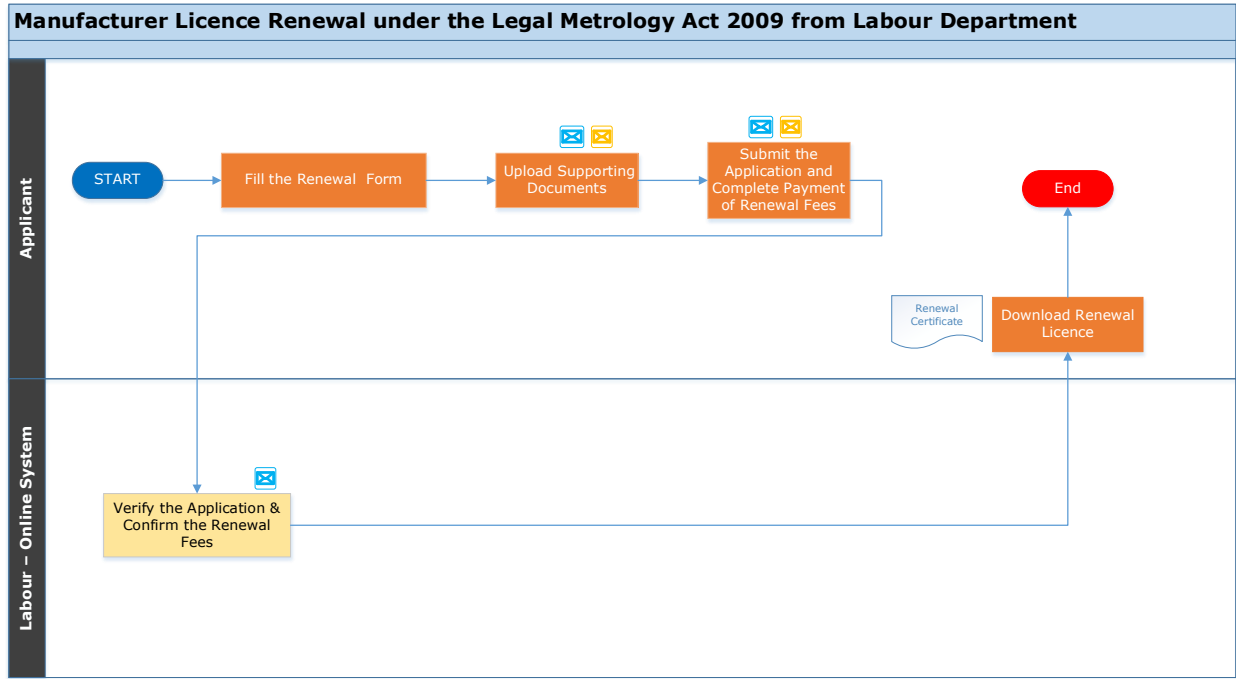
Manufacturer Licence Renewal under the Legal Metrology Act 2009 from Labour Department

Applicant

START

Fill the Renewal Form

Upload Supporting Documents

Submit the Application and Complete Payment of Renewal Fees

End

Renewal Certificate

Download Renewal Licence

Labour – Online System

Verify the Application & Confirm the Renewal Fees